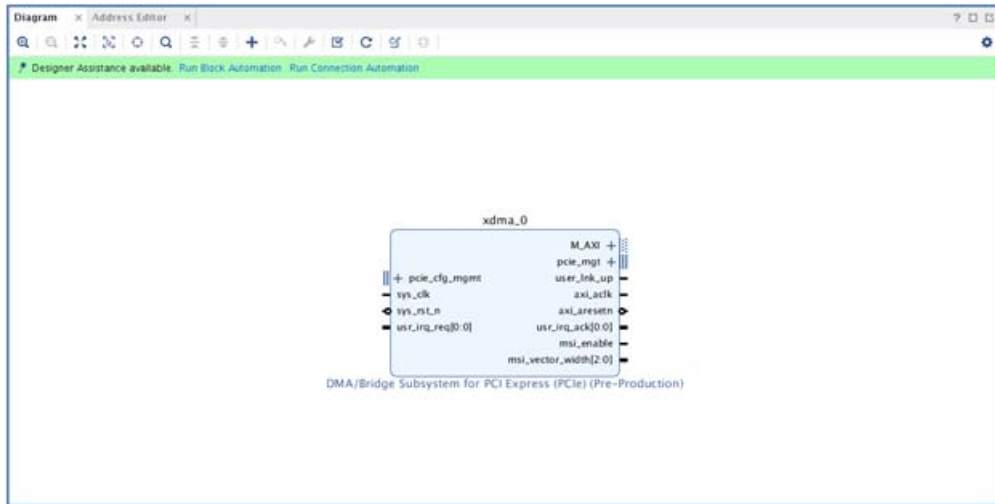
Diagram × Address Editor ×

? □ □

Designer Assistance available. Run Block Automation Run Connection Automation

xdma_0

M_AXI

pcie_mgt

pcie_cfg_mgmt

user_lnk_up

sys_clk

axi_aclk

sys_rst_n

axi_aresetn

usr_irq_req[0:0]

usr_irq_ack[0:0]

msi_enable

msi_vector_width[2:0]

DMA/Bridge Subsystem for PCI Express (PCIe) (Pre-Production)